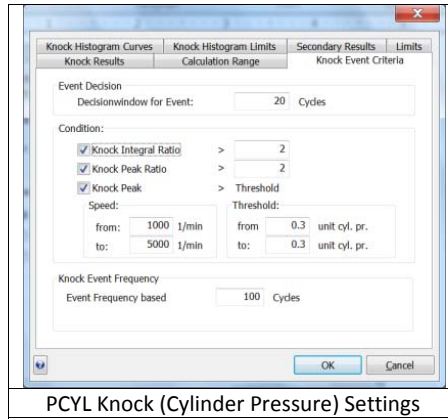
Knock Histogram Curves | Knock Histogram Limits | Secondary Results | Limits
Knock Results | Calculation Range | Knock Event Criteria

Event Decision
Decisionwindow for Event: 20 Cycles

Condition:
Knock Integral Ratio > 2
Knock Peak Ratio > 2
Knock Peak > Threshold

Speed:
from: 1000 1/min
to: 5000 1/min

Threshold:
from 0.3 unit cyl. pr.
to: 0.3 unit cyl. pr.

Knock Event Frequency
Event Frequency based 100 Cycles

OK
Cancel

PCYL Knock (Cylinder Pressure) Settings